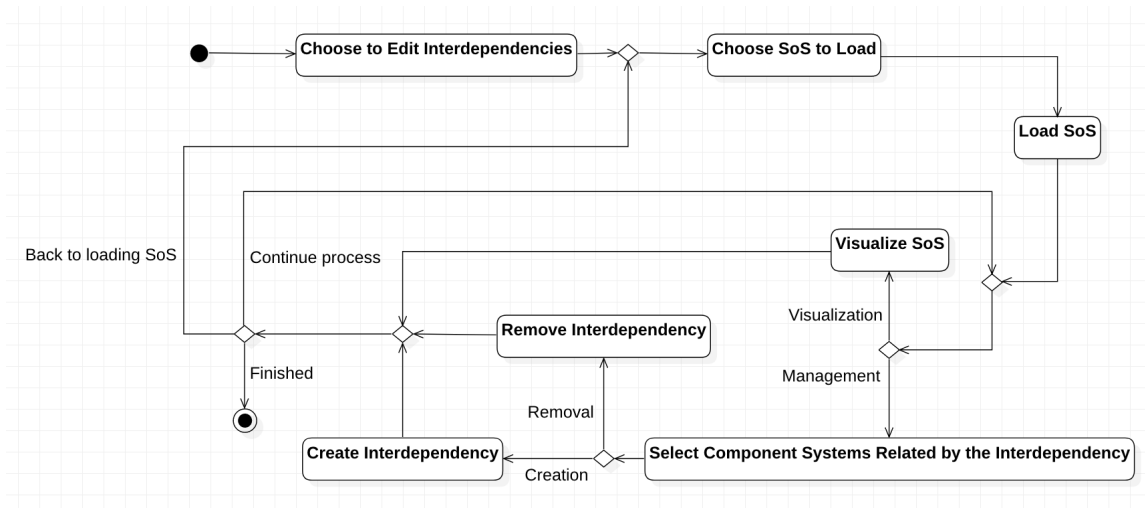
Choose to Edit Interdependencies

Choose SoS to Load

Load SoS

Back to loading SoS

Continue process

Visualize SoS

Visualization

Remove Interdependency

Finished

Management

Removal

Create Interdependency

Creation

Select Component Systems Related by the Interdependency